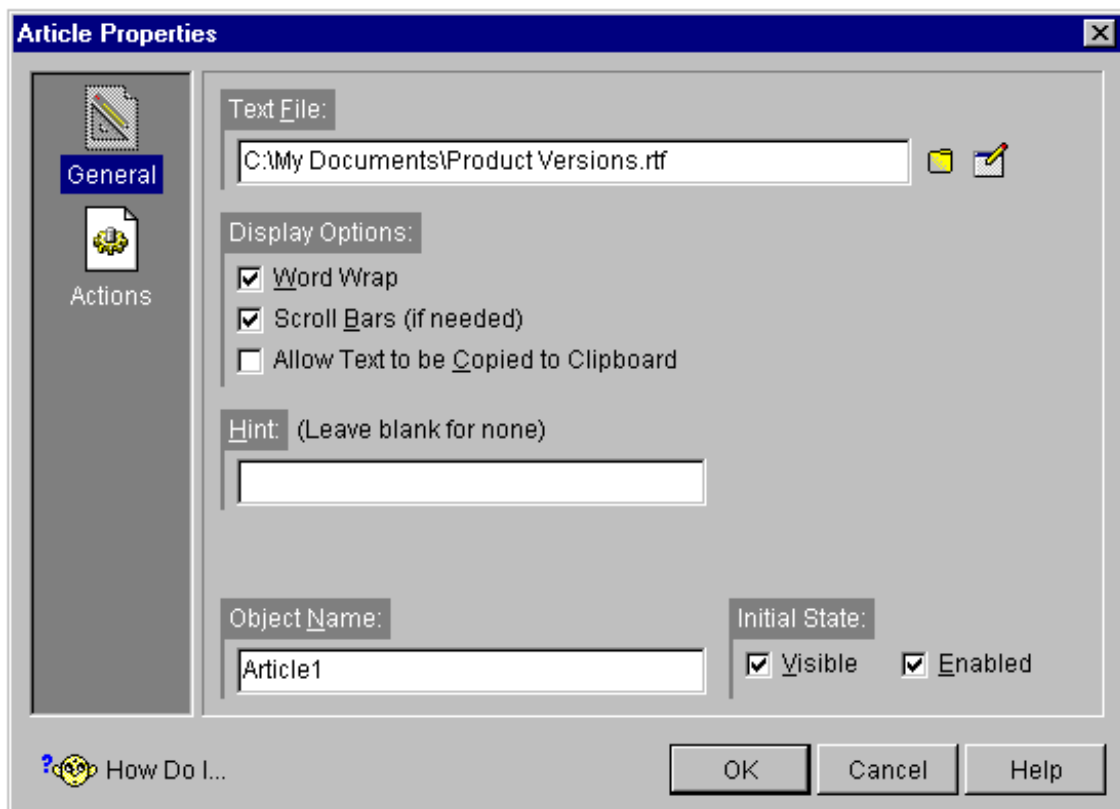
Article Properties

General

Actions

Text File:

C:\My Documents\Product Versions.rtf

Display Options:

Word Wrap

Scroll Bars (if needed)

Allow Text to be Copied to Clipboard

Hint: (Leave blank for none)

Object Name:

Article1

Initial State:

Visible

Enabled

How Do I...

OK

Cancel

Help